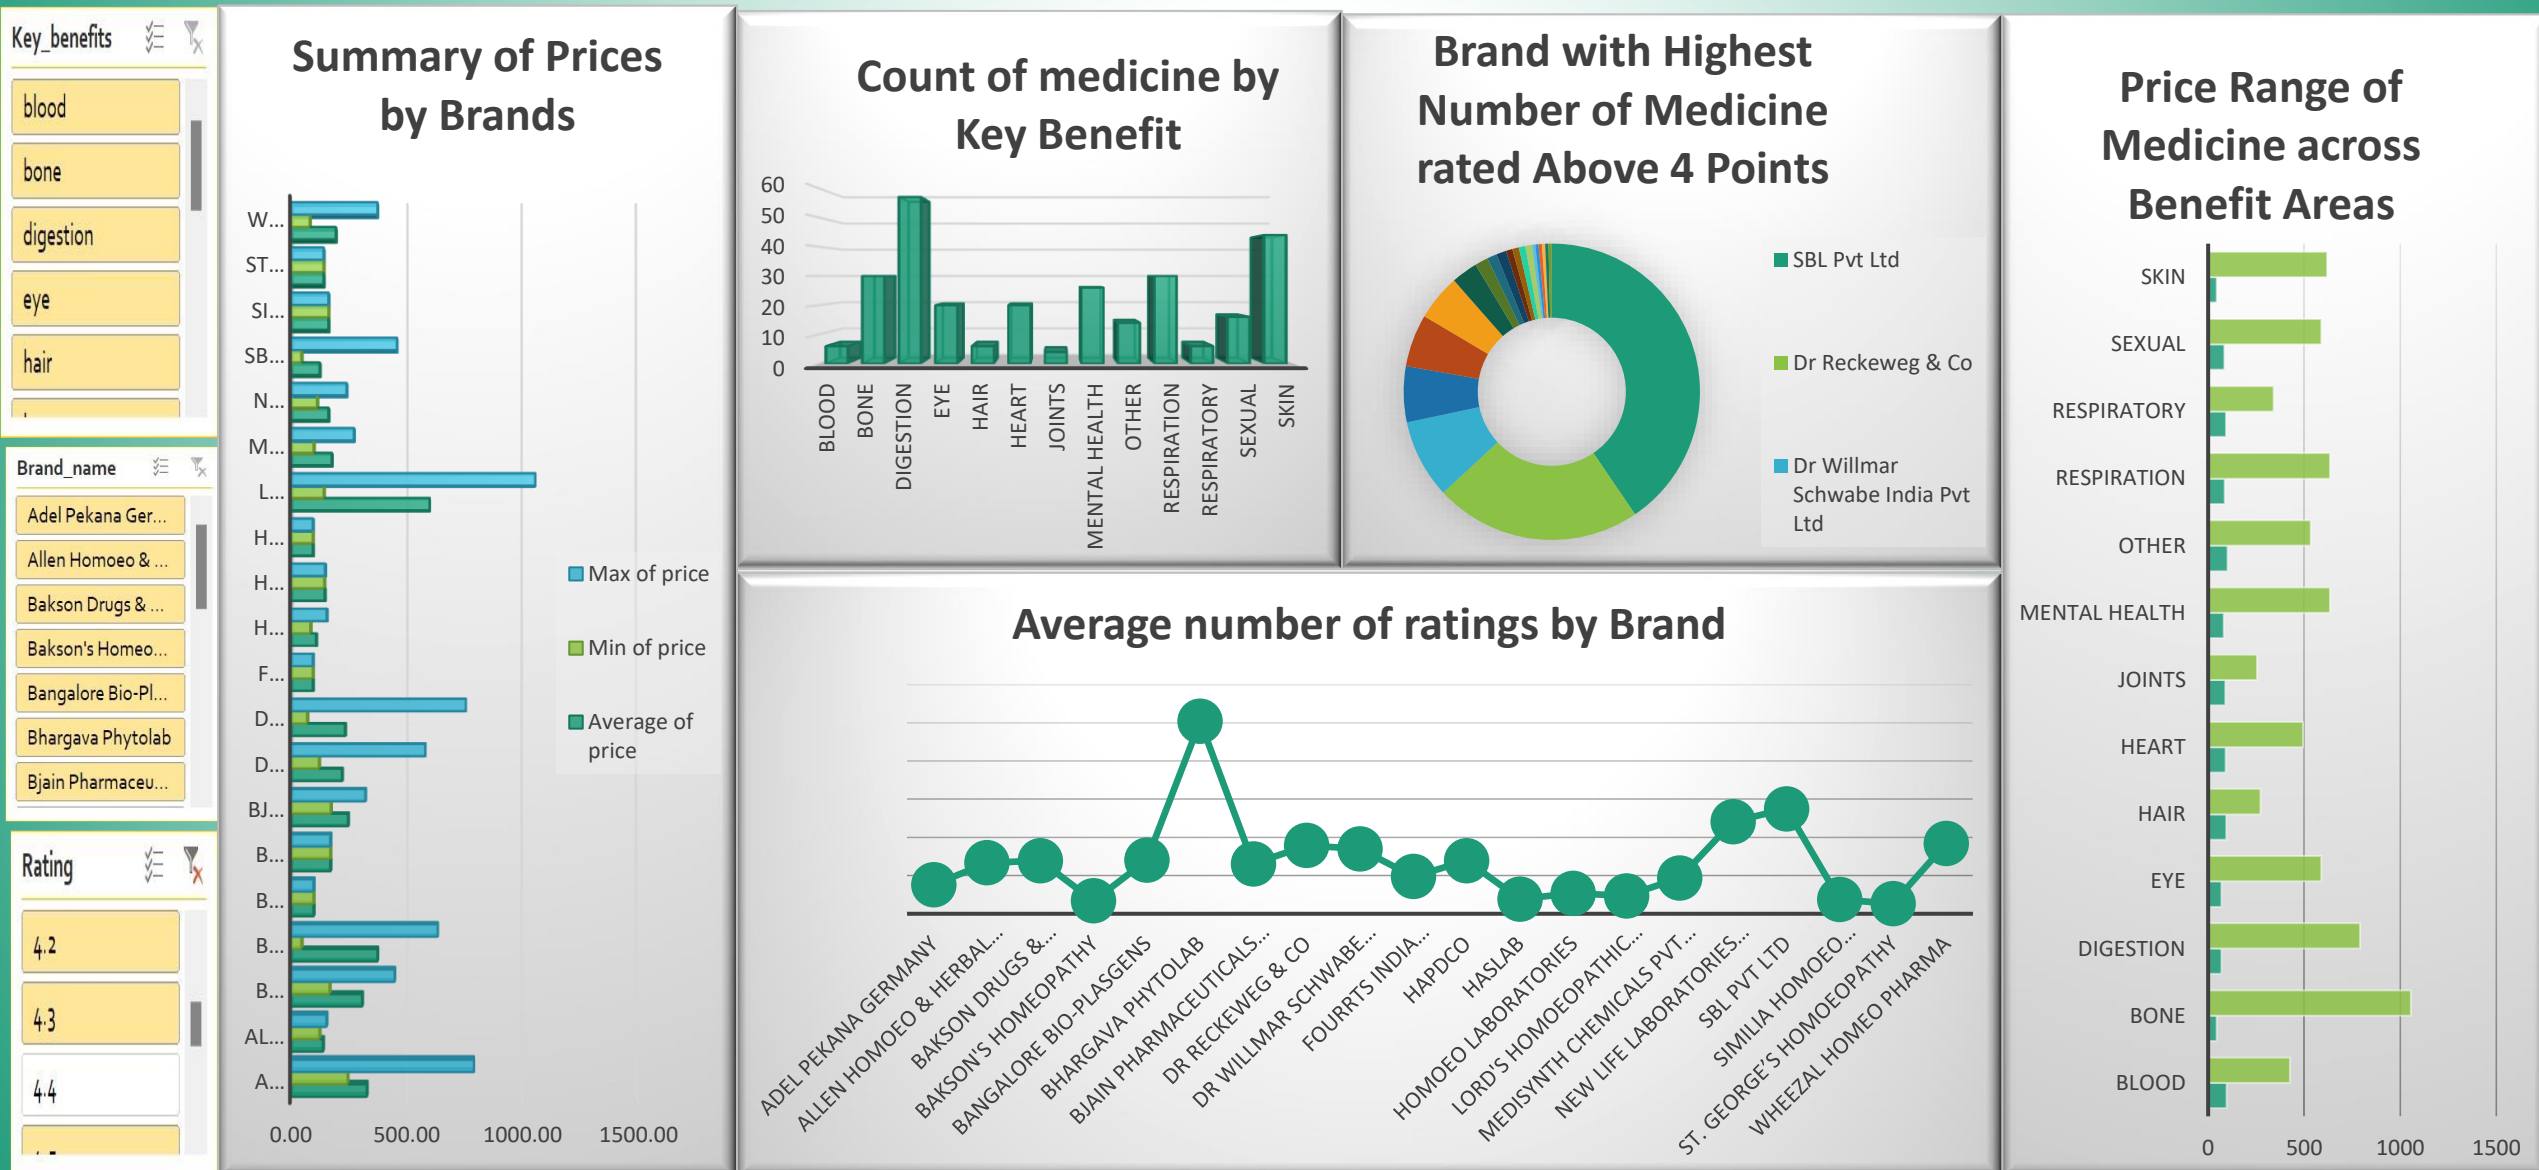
Key_benefits

blood

bone

digestion

eye

hair

Brand_name

Adel Pekana Ger...

Allen Homoeo & ...

Bakson Drugs & ...

Bakson's Homeo...

Bangalore Bio-Pl...

Bhargava Phytolab

Bjain Pharmaceu...

Rating

4.2

4.3

4.4

Summary of Prices by Brands

W...
ST...
SI...
SB...
N...
M...
L...
H...
H...
H...
F...
D...
D...
BJ...
B...
B...
B...
B...
AL...
A...

0.00 500.00 1000.00 1500.00

Max of price

Min of price

Average of price

Count of medicine by Key Benefit

60
50
40
30
20
10
0

BLOOD
BONE
DIGESTION
EYE
HAIR
HEART
JOINTS
MENTAL HEALTH
OTHER
RESPIRATION
RESPIRATORY
SEXUAL
SKIN

Brand with Highest Number of Medicine rated Above 4 Points

SBL Pvt Ltd

Dr Reckeweg & Co

Dr Willmar Schwabe India Pvt Ltd

Average number of ratings by Brand

ADEL PEKANA GERMANY
ALLEN HOMOEO & HERBAL...
BAKSON DRUGS &...
BAKSON'S HOMEOPATHY
BANGALORE BIO-PLASGENS
BHARGAVA PHYTOLAB
BJAIN PHARMACEUTICALS...
DR RECKEWEG & CO
DR WILLMAR SCHWABE...
FOURRTS INDIA...
HAPDCO
HASLAB
HOMOEO LABORATORIES
LORD'S HOMOEOPATHIC...
MEDISYNTH CHEMICALS PVT...
NEW LIFE LABORATORIES...
SBL PVT LTD
SIMILIA HOMOEO...
ST. GEORGE'S HOMOEOPATHY
WHEEZAL HOMEO PHARMA

Price Range of Medicine across Benefit Areas

SKIN
SEXUAL
RESPIRATORY
RESPIRATION
OTHER
MENTAL HEALTH
JOINTS
HEART
HAIR
EYE
DIGESTION
BONE
BLOOD

0 500 1000 1500